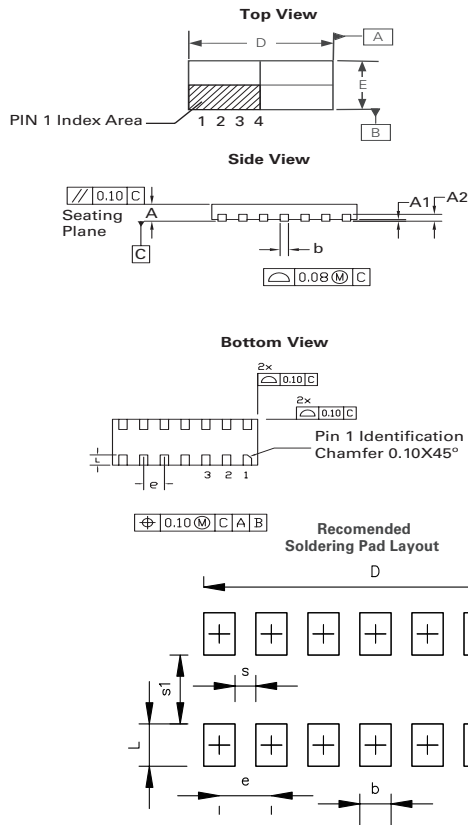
Top View

D

A

E

PIN 1 Index Area

1 2 3 4

B

Side View

// 0.10 C

Seating Plane

A

C

A1

A2

b

⌓ 0.08 Ⓜ C

Bottom View

2x

⌓ 0.10 C

2x

⌓ 0.10 C

L

Pin 1 Identification Chamfer 0.10X45°

e

3 2 1

⊕ 0.10 Ⓜ C A B

Recomended Soldering Pad Layout

D

s1

s

L

e

b